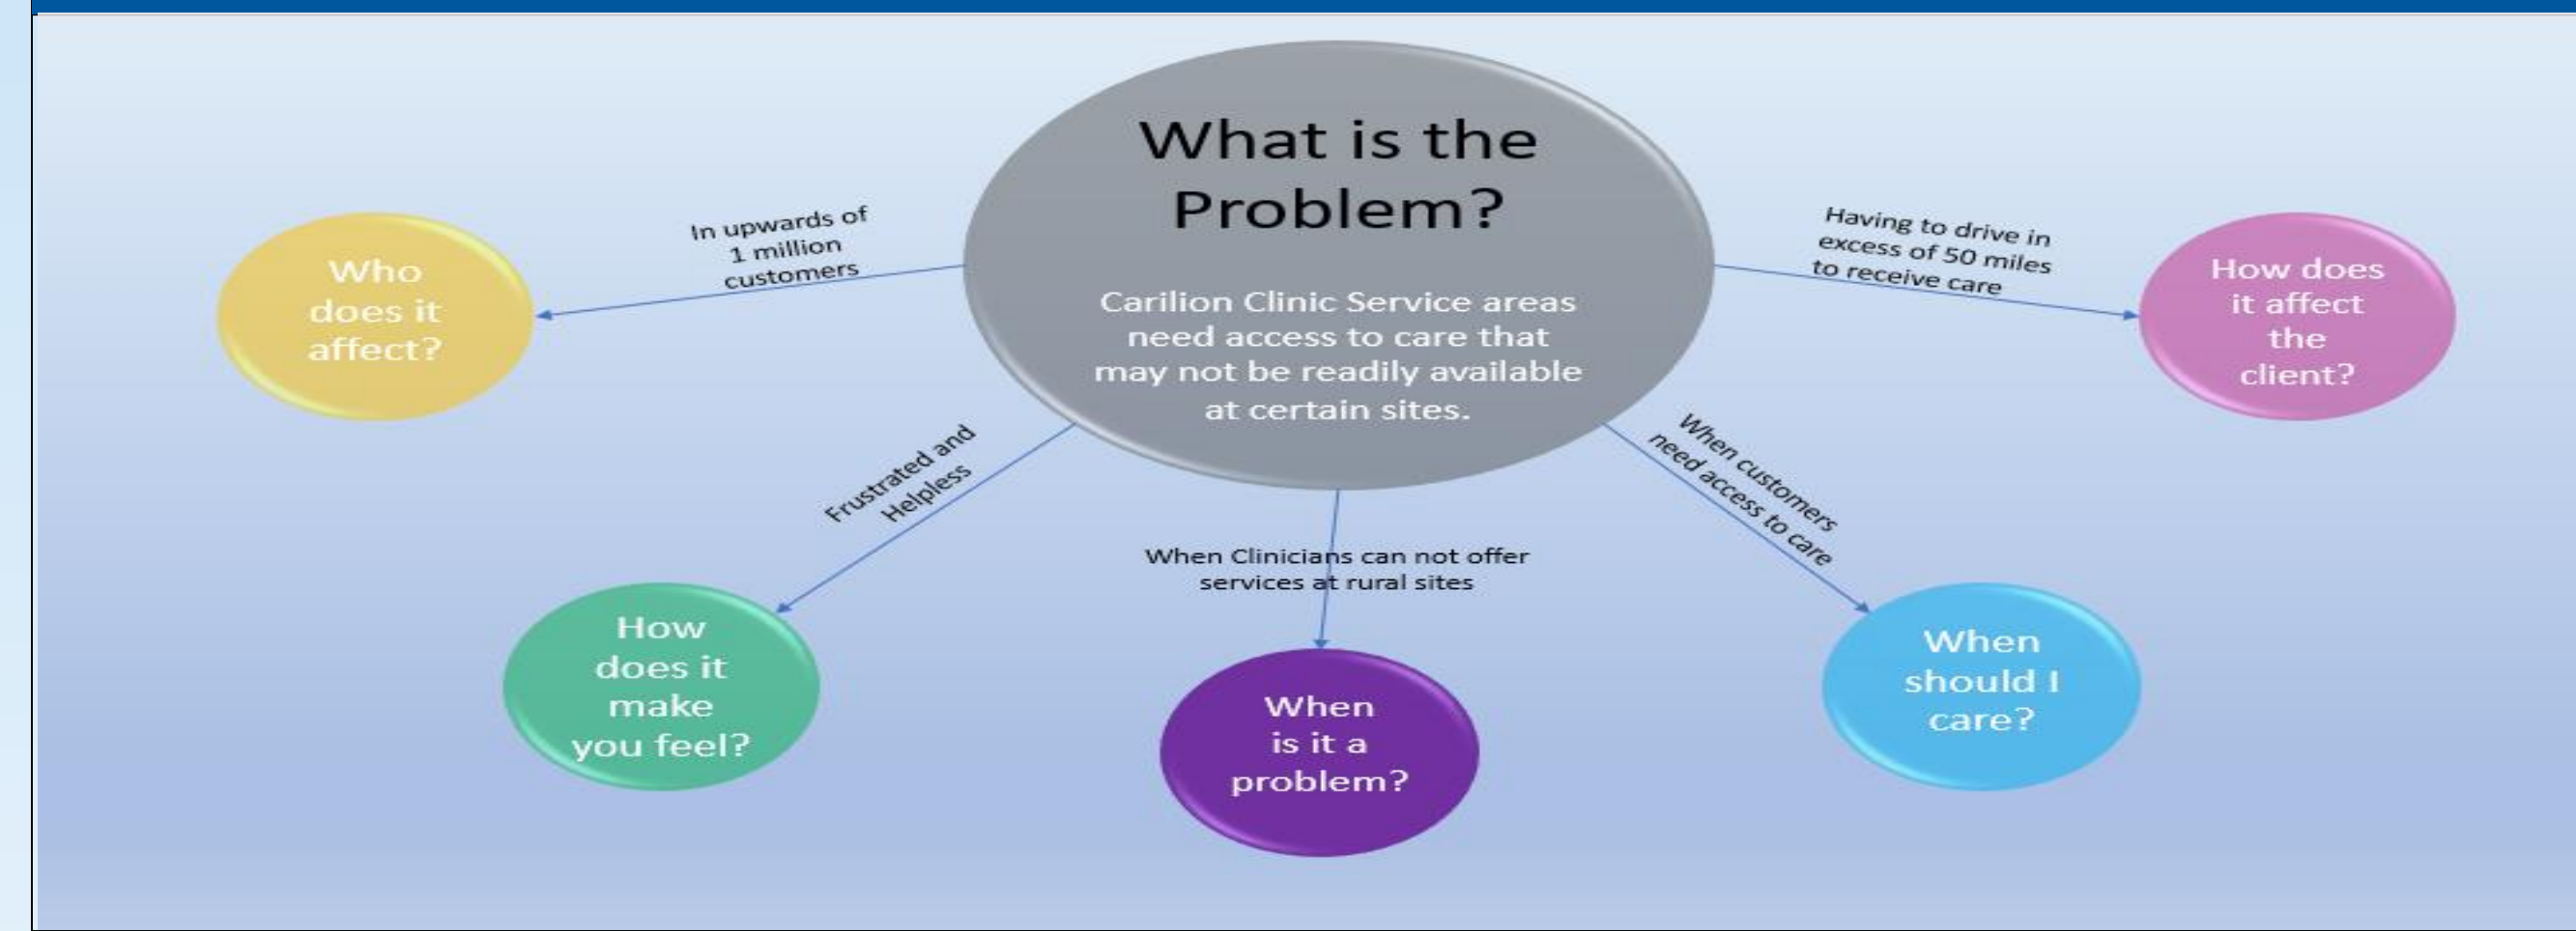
What is the Problem?

Carilion Clinic Service areas need access to care that may not be readily available at certain sites.

In upwards of 1 million customers

Who does it affect?

Having to drive in excess of 50 miles to receive care

How does it affect the client?

Frustrated and Helpless

How does it make you feel?

When Clinicians can not offer services at rural sites

When is it a problem?

When customers need access to care

When should I care?